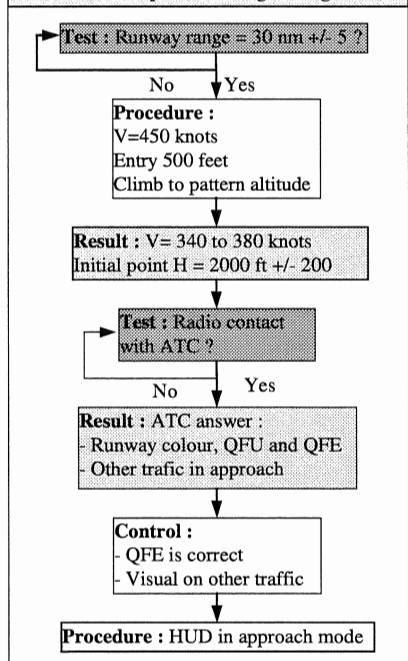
Test : Runway range = 30 nm +/- 5 ?

No Yes

Procedure :
V=450 knots
Entry 500 feet
Climb to pattern altitude

Result : V= 340 to 380 knots
Initial point H = 2000 ft +/- 200

Test : Radio contact with ATC ?

No Yes

Result : ATC answer :
- Runway colour, QFU and QFE
- Other trafic in approach

Control :
- QFE is correct
- Visual on other traffic

Procedure : HUD in approach mode